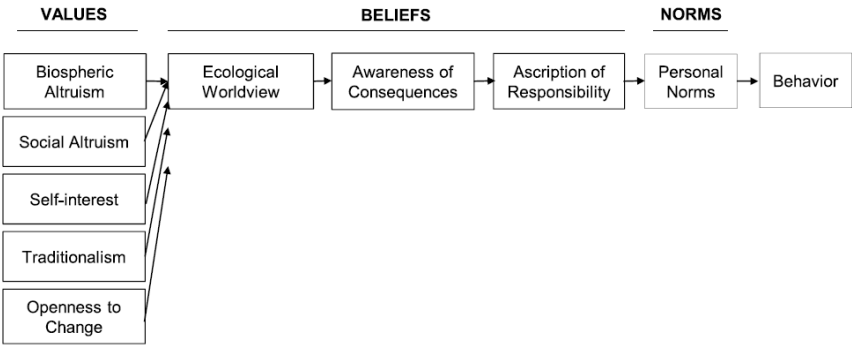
VALUES

BELIEFS

NORMS

Biospheric Altruism

Social Altruism

Self-interest

Traditionalism

Openness to Change

Ecological Worldview

Awareness of Consequences

Ascription of Responsibility

Personal Norms

Behavior